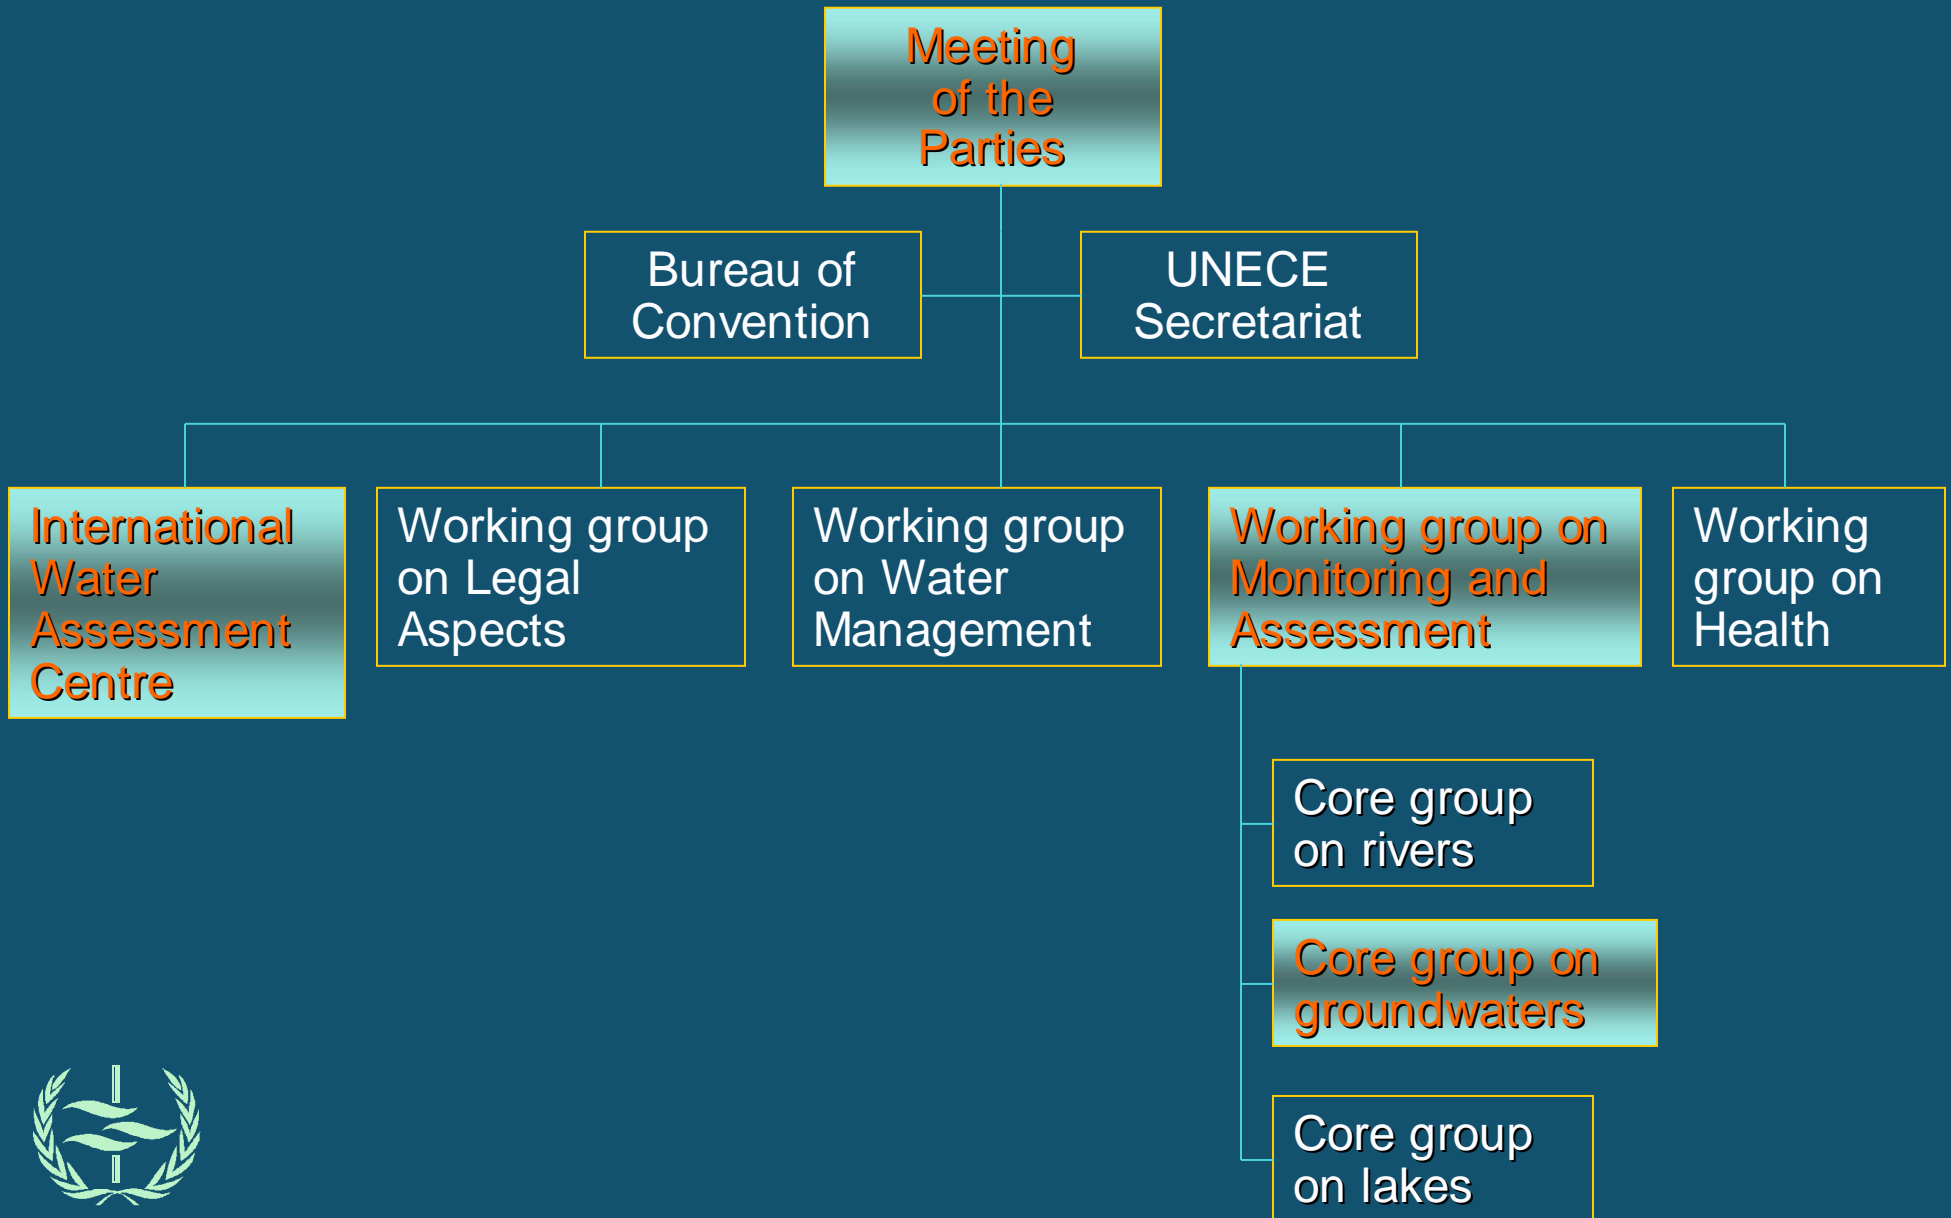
Meeting of the Parties

Bureau of Convention

UNECE Secretariat

International Water Assessment Centre

Working group on Legal Aspects

Working group on Water Management

Working group on Monitoring and Assessment

Working group on Health

Core group on rivers

Core group on groundwaters

Core group on lakes